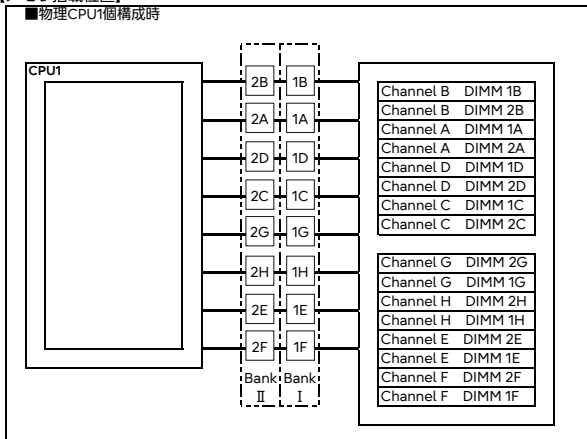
■物理CPU1個構成時

CPU1

| | |
|---|---|
| 2B | 1B |
| 2A | 1A |
| 2D | 1D |
| 2C | 1C |
| 2G | 1G |
| 2H | 1H |
| 2E | 1E |
| 2F | 1F |
| Bank II | Bank I |

Channel B DIMM 1B
Channel B DIMM 2B
Channel A DIMM 1A
Channel A DIMM 2A
Channel D DIMM 1D
Channel D DIMM 2D
Channel C DIMM 1C
Channel C DIMM 2C

Channel G DIMM 2G
Channel G DIMM 1G
Channel H DIMM 2H
Channel H DIMM 1H
Channel E DIMM 2E
Channel E DIMM 1E
Channel F DIMM 2F
Channel F DIMM 1F